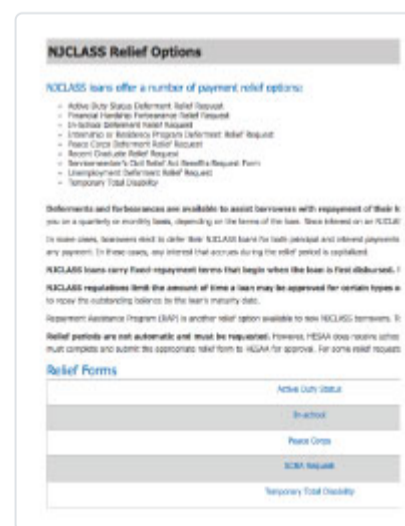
NJCLASS Relief Options

NJCLASS loans offer a number of payment relief options:

- Active Duty Status Deferment Relief Request
- Financial Hardship Forbearance Relief Request
- In-School Deferment Relief Request
- Internship or Residency Program Deferment Relief Request
- Peace Corps Deferment Relief Request
- Recent Graduate Relief Request
- Servicemember's Civil Relief Act Benefits Request Form
- Unemployment Deferment Relief Request
- Temporary Total Disability

Deferments and forbearances are available to assist borrowers with repayment of their l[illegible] you on a quarterly or monthly basis, depending on the terms of the loan. Since interest on an NJCLA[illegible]

In some cases, borrowers elect to defer their NJCLASS loans for both principal and interest payments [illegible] any payment. In these cases, any interest that accrues during the relief period is capitalized.

NJCLASS loans carry fixed repayment terms that begin when the loan is first disbursed. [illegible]

NJCLASS regulations limit the amount of time a loan may be approved for certain types o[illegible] to repay the outstanding balance by the loan's maturity date.

Repayment Assistance Program (RAP) is another relief option available to new NJCLASS borrowers. T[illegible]

Relief periods are not automatic and must be requested. However, HESAA does receive schoo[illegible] must complete and submit the appropriate relief form to HESAA for approval. For some relief requests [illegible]

Relief Forms

| Active Duty Status |
|---|
| In-school |
| Peace Corps |
| SCRA Request |
| Temporary Total Disability |